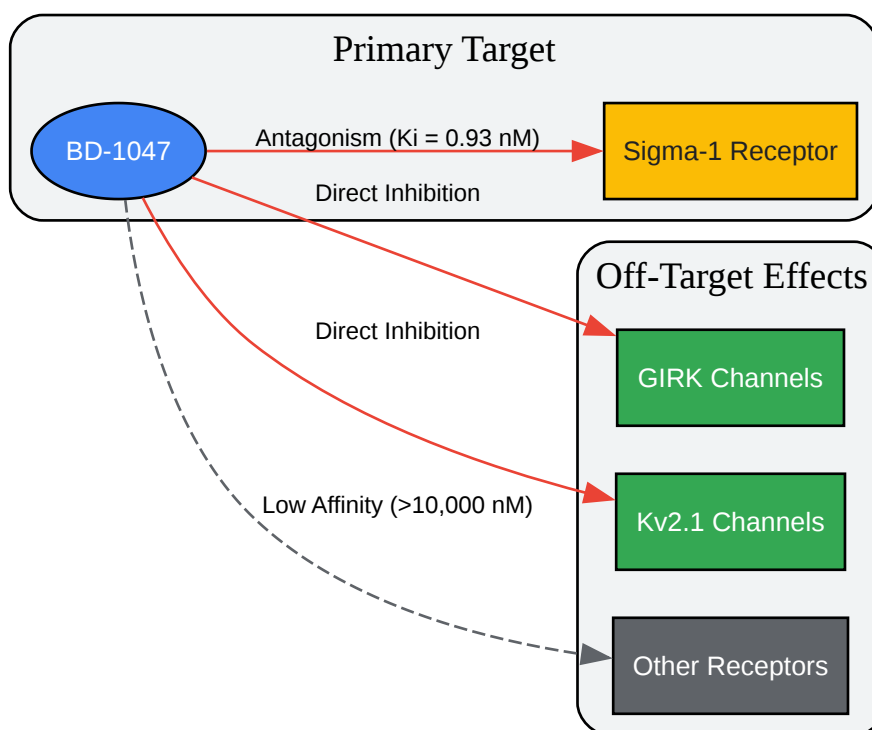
Primary Target

BD-1047

Antagonism (Ki = 0.93 nM)

Sigma-1 Receptor

Direct Inhibition

Off-Target Effects

Direct Inhibition

GIRK Channels

Low Affinity (>10,000 nM)

Kv2.1 Channels

Other Receptors